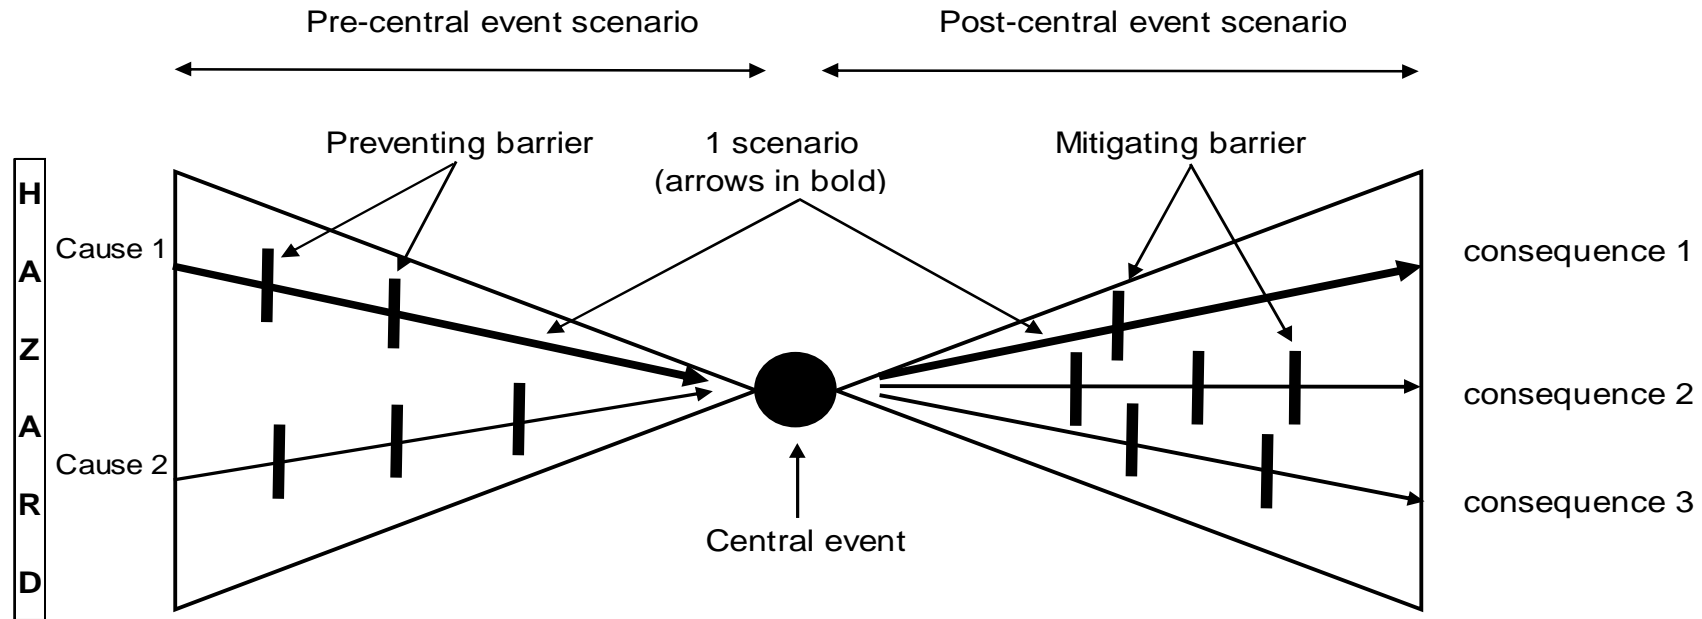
Pre-central event scenario

Post-central event scenario

Preventing barrier

1 scenario
(arrows in bold)

Mitigating barrier

H
A
Z
A
R
D

Cause 1

Cause 2

consequence 1

consequence 2

consequence 3

Central event